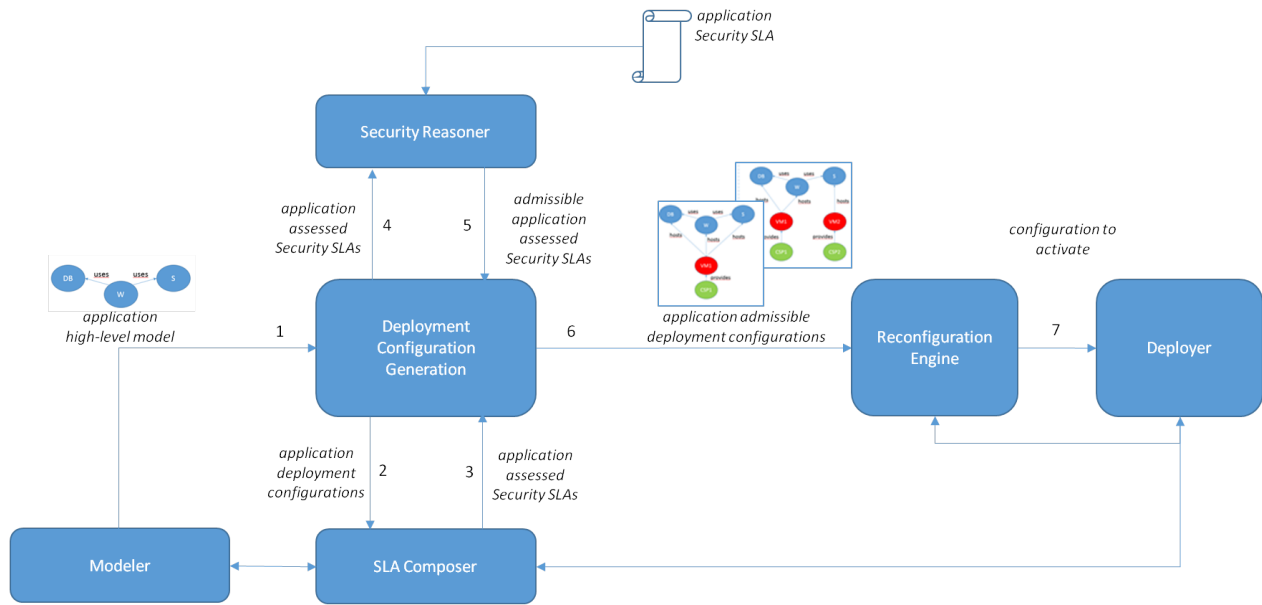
application Security SLA

Security Reasoner

application assessed Security SLAs

4

5

admissible application assessed Security SLAs

DB uses W uses S

application high-level model

1

Deployment Configuration Generation

6

application admissible deployment configurations

Reconfiguration Engine

configuration to activate

7

Deployer

application deployment configurations

2

3

application assessed Security SLAs

Modeler

SLA Composer